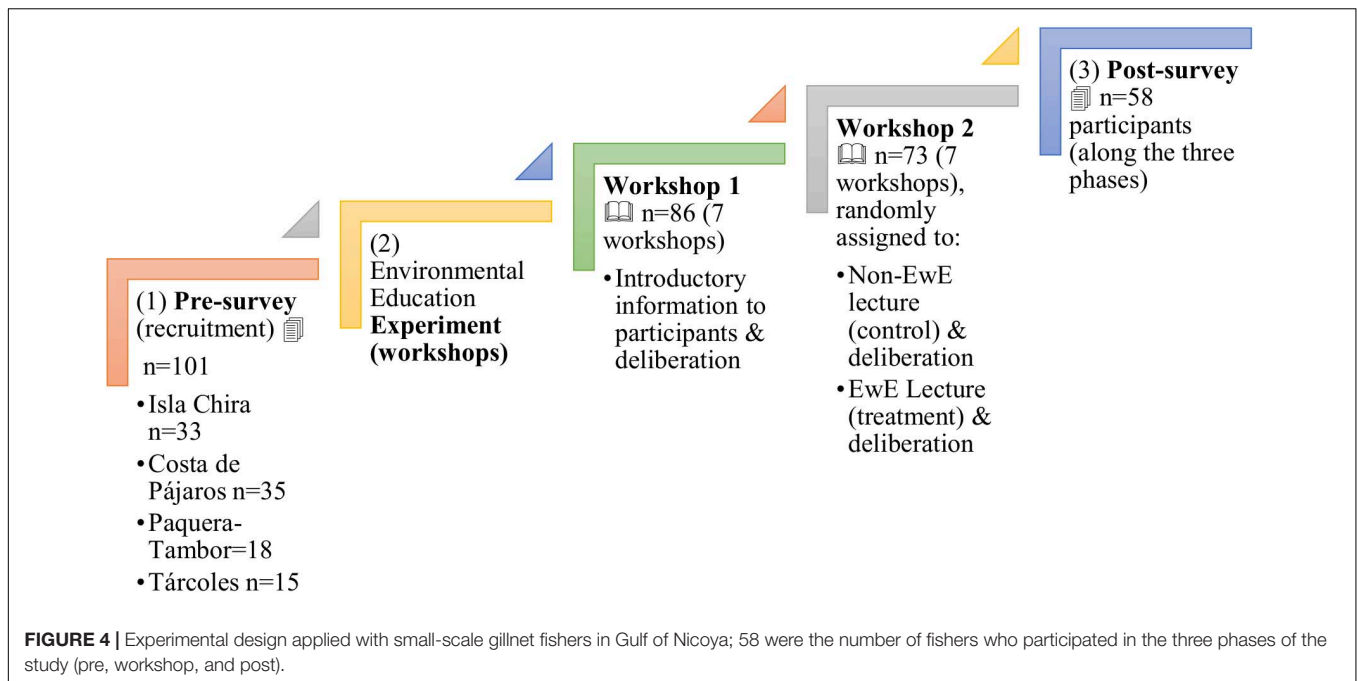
(1) **Pre-survey** (recruitment)

n=101

- Isla Chira n=33
- Costa de Pájaros n=35
- Paquera-Tambor=18
- Tárcoles n=15

(2) Environmental Education **Experiment (workshops)**

**Workshop 1**
n=86 (7 workshops)

- Introductory information to participants & deliberation

**Workshop 2**
n=73 (7 workshops), randomly assigned to:

- Non-EwE lecture (control) & deliberation
- EwE Lecture (treatment) & deliberation

(3) **Post-survey**
n=58 participants (along the three phases)

**FIGURE 4 |** Experimental design applied with small-scale gillnet fishers in Gulf of Nicoya; 58 were the number of fishers who participated in the three phases of the study (pre, workshop, and post).